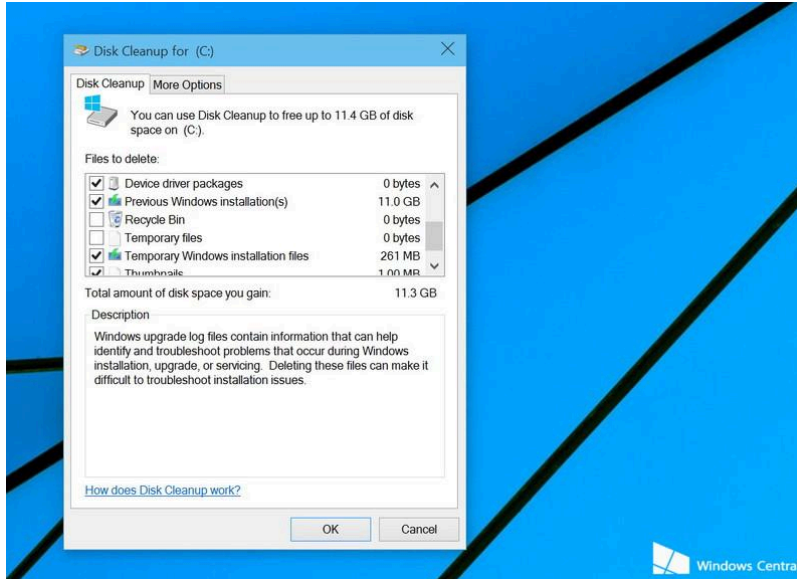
Disk Cleanup for (C:)

Disk Cleanup More Options

You can use Disk Cleanup to free up to 11.4 GB of disk space on (C:).

Files to delete:

| | | |
|---|---|---|
| ☑ | Device driver packages | 0 bytes |
| ☑ | Previous Windows installation(s) | 11.0 GB |
| ☐ | Recycle Bin | 0 bytes |
| ☐ | Temporary files | 0 bytes |
| ☑ | Temporary Windows installation files | 261 MB |
| ☑ | Thumbnails | 1.00 MB |

Total amount of disk space you gain: 11.3 GB

Description

Windows upgrade log files contain information that can help identify and troubleshoot problems that occur during Windows installation, upgrade, or servicing. Deleting these files can make it difficult to troubleshoot installation issues.

How does Disk Cleanup work?

OK Cancel

Windows Centra